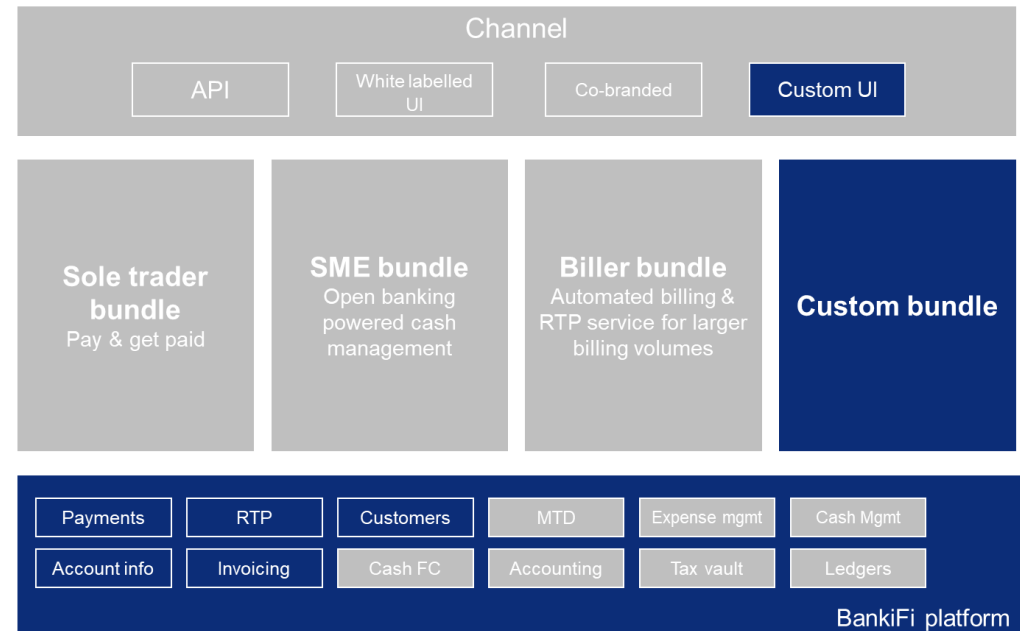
Channel

API

White labelled UI

Co-branded

Custom UI

Sole trader bundle
Pay & get paid

SME bundle
Open banking powered cash management

Biller bundle
Automated billing & RTP service for larger billing volumes

Custom bundle

Payments

RTP

Customers

MTD

Expense mgmt

Cash Mgmt

Account info

Invoicing

Cash FC

Accounting

Tax vault

Ledgers

BankiFi platform